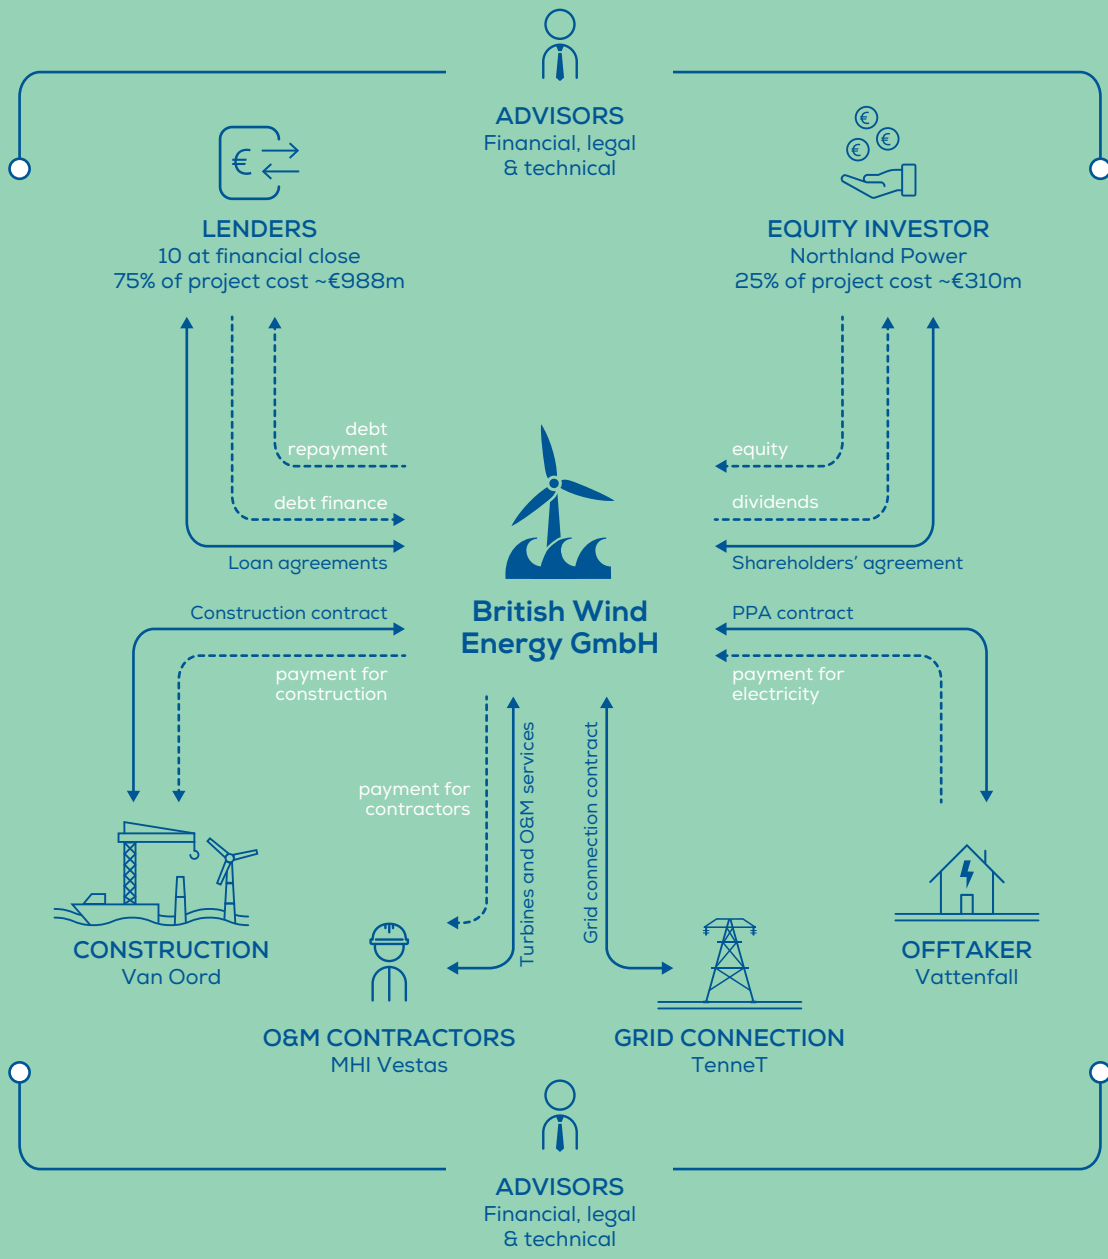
ADVISORS
Financial, legal & technical

LENDERS
10 at financial close
75% of project cost ~€988m

EQUITY INVESTOR
Northland Power
25% of project cost ~€310m

debt repayment

debt finance

Loan agreements

equity

dividends

Shareholders' agreement

British Wind Energy GmbH

Construction contract

payment for construction

PPA contract

payment for electricity

payment for contractors

Turbines and O&M services

Grid connection contract

CONSTRUCTION
Van Oord

O&M CONTRACTORS
MHI Vestas

GRID CONNECTION
TenneT

OFFTAKER
Vattenfall

ADVISORS
Financial, legal & technical